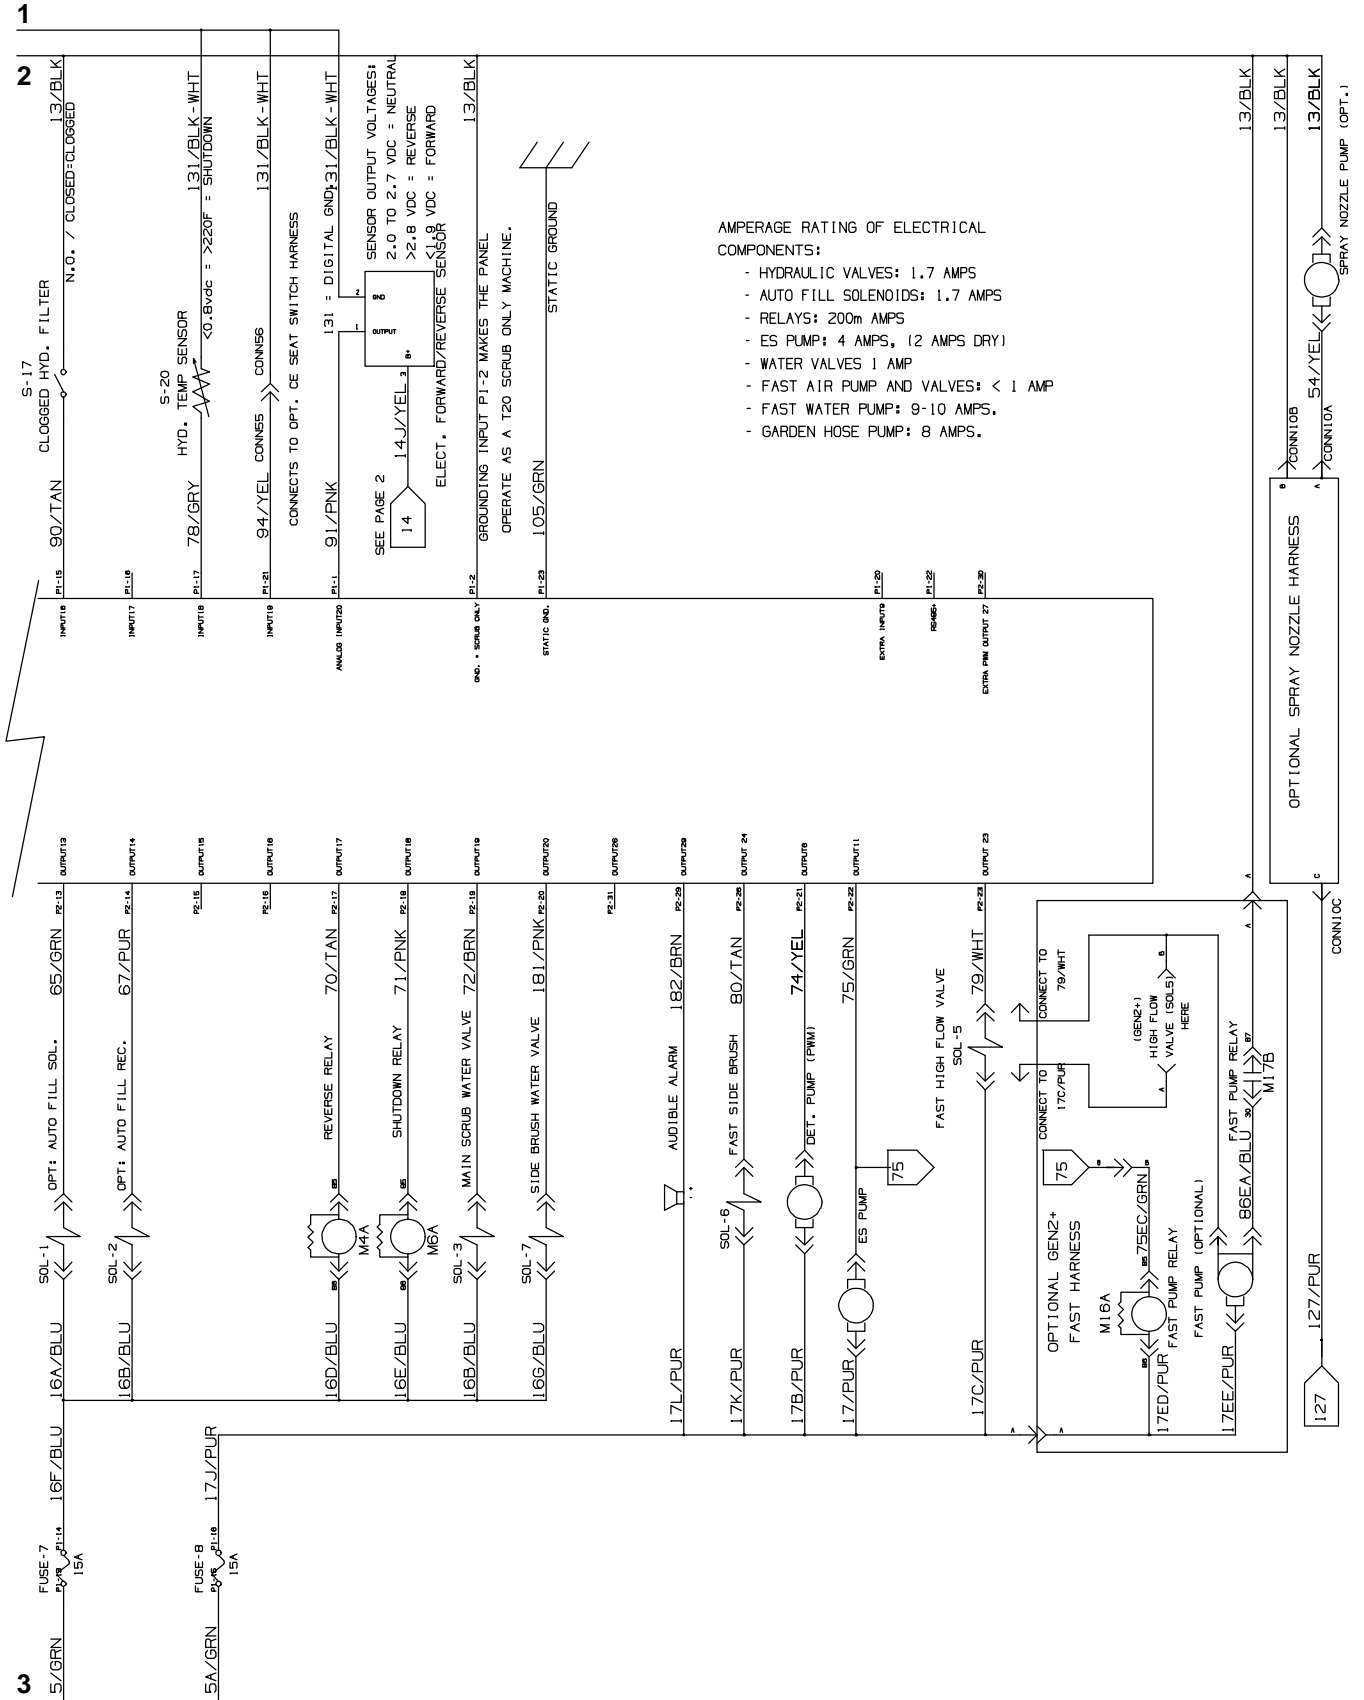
1
2
13/BLK
N.O. / CLOSED=CLOGGED
S-17
CLOGGED HYD. FILTER
90/TAN
131/BLK-WHT
<0.8vdc = >220F = SHUTDOWN
S-20
HYD. TEMP SENSOR
78/GRY
131/BLK-WHT
CONN56
CONN55
94/YEL
CONNECTS TO OPT. CE SEAT SWITCH HARNESS
131/BLK-WHT
131 = DIGITAL GND.
91/PNK
SENSOR OUTPUT VOLTAGES:
2.0 TO 2.7 VDC = NEUTRAL
>2.8 VDC = REVERSE
<1.9 VDC = FORWARD
ELECT. FORWARD/REVERSE SENSOR
GND
OUTPUT
B+
14J/YEL
SEE PAGE 2
14
13/BLK
GROUNDING INPUT P1-2 MAKES THE PANEL OPERATE AS A T20 SCRUB ONLY MACHINE.
STATIC GROUND
105/GRN
AMPERAGE RATING OF ELECTRICAL COMPONENTS:
- HYDRAULIC VALVES: 1.7 AMPS
- AUTO FILL SOLENOIDS: 1.7 AMPS
- RELAYS: 200m AMPS
- ES PUMP: 4 AMPS, (2 AMPS DRY)
- WATER VALVES 1 AMP
- FAST AIR PUMP AND VALVES: < 1 AMP
- FAST WATER PUMP: 9-10 AMPS.
- GARDEN HOSE PUMP: 8 AMPS.
13/BLK
13/BLK
13/BLK
SPRAY NOZZLE PUMP (OPT.)
54/YEL
CONN10B
CONN10A
OPTIONAL SPRAY NOZZLE HARNESS
CONN10C
P1-15 P1-16 P1-17 P1-21 P1-1 P1-2 P1-23 P1-20 P1-22 P2-30
INPUT16 INPUT17 INPUT18 INPUT19 ANALOG INPUT20 GND. - SCRUB ONLY STATIC GND. EXTRA INPUT9 RS485+ EXTRA PWM OUTPUT 27
OUTPUT13 OUTPUT14 OUTPUT15 OUTPUT16 OUTPUT17 OUTPUT18 OUTPUT19 OUTPUT20 OUTPUT26 OUTPUT29 OUTPUT 24 OUTPUT8 OUTPUT11 OUTPUT 23
P2-13 P2-14 P2-15 P2-16 P2-17 P2-18 P2-19 P2-20 P2-31 P2-29 P2-28 P2-21 P2-22 P2-23
65/GRN
OPT: AUTO FILL SOL.
SOL-1
16A/BLU
67/PUR
OPT: AUTO FILL REC.
SOL-2
16B/BLU
70/TAN
REVERSE RELAY
M4A
16D/BLU
71/PNK
SHUTDOWN RELAY
M6A
16E/BLU
72/BRN
MAIN SCRUB WATER VALVE
SOL-3
16B/BLU
181/PNK
SIDE BRUSH WATER VALVE
SOL-7
16G/BLU
182/BRN
AUDIBLE ALARM
17L/PUR
80/TAN
FAST SIDE BRUSH
SOL-6
17K/PUR
74/YEL
DET. PUMP (PWM)
17B/PUR
75/GRN
75
ES PUMP
17/PUR
79/WHT
FAST HIGH FLOW VALVE
SOL-5
17C/PUR
CONNECT TO 79/WHT
CONNECT TO 17C/PUR
(GEN2+) HIGH FLOW VALVE (SOL5) HERE
FAST PUMP RELAY
M17B
86EA/BLU
75
75EC/GRN
FAST PUMP RELAY
OPTIONAL GEN2+ FAST HARNESS
M16A
FAST PUMP RELAY
17ED/PUR
FAST PUMP (OPTIONAL)
17EE/PUR
127/PUR
127
16F/BLU
17J/PUR
FUSE-7
15A
FUSE-8
15A
5/GRN
5A/GRN
3